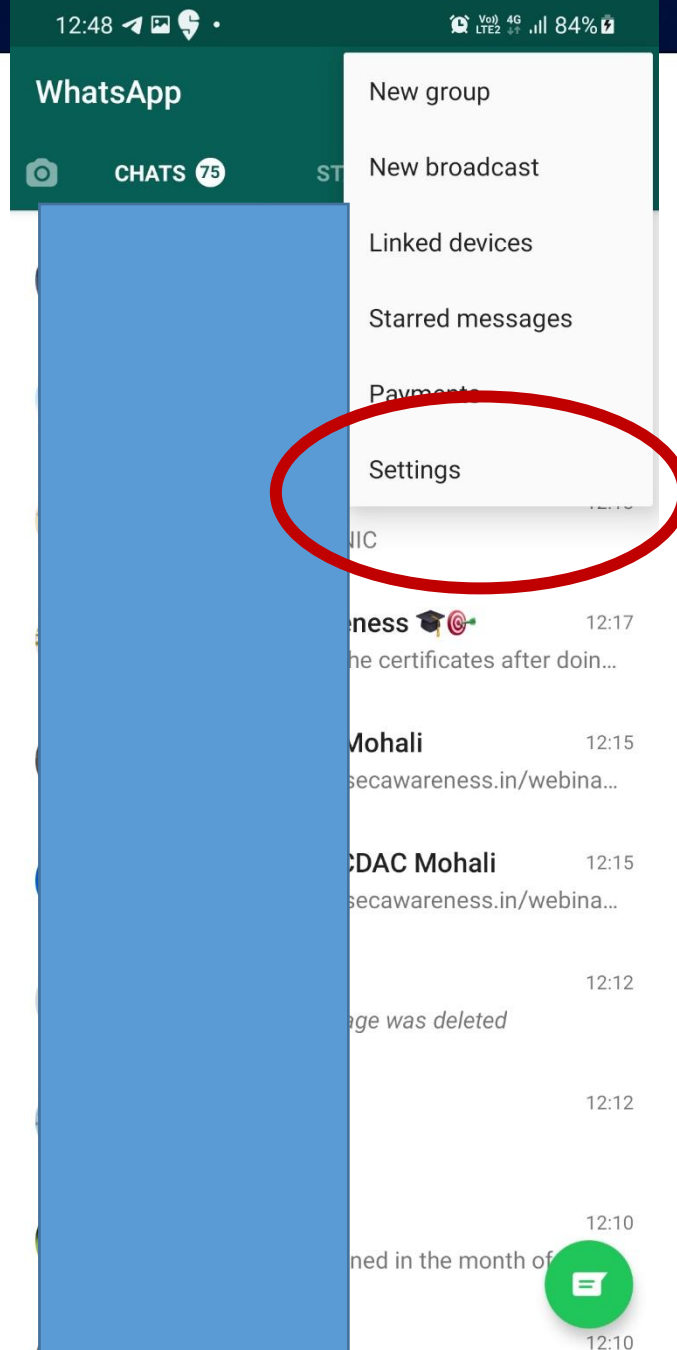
12:48 84%

WhatsApp

CHATS 75

ST

New group

New broadcast

Linked devices

Starred messages

Payments

Settings

NIC

eness 🎓🎯

12:17

he certificates after doin...

Mohali

12:15

secawareness.in/webina...

CDAC Mohali

12:15

secawareness.in/webina...

12:12

age was deleted

12:12

12:10

ned in the month of

12:10